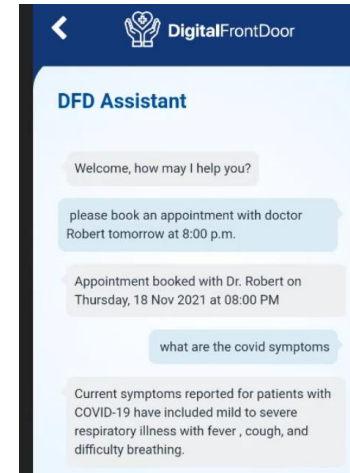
DigitalFrontDoor

DFD Assistant

Welcome, how may I help you?

please book an appointment with doctor Robert tomorrow at 8:00 p.m.

Appointment booked with Dr. Robert on Thursday, 18 Nov 2021 at 08:00 PM

what are the covid symptoms

Current symptoms reported for patients with COVID-19 have included mild to severe respiratory illness with fever , cough, and difficulty breathing.